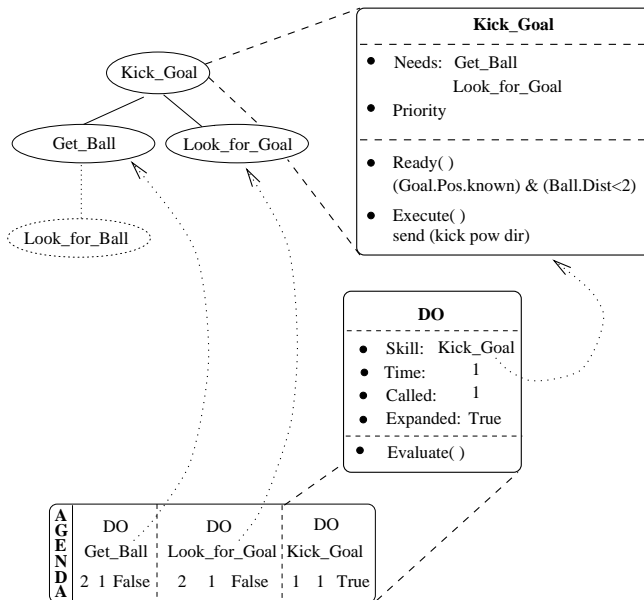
Kick_Goal

Get_Ball

Look_for_Goal

Look_for_Ball

**Kick_Goal**

- Needs: Get_Ball
  Look_for_Goal
- Priority

- Ready( )
  (Goal.Pos.known) & (Ball.Dist<2)
- Execute( )
  send (kick pow dir)

**DO**

- Skill: Kick_Goal
- Time: 1
- Called: 1
- Expanded: True

- Evaluate( )

AGENDA

| DO | DO | DO |
|---|---|---|
| Get_Ball | Look_for_Goal | Kick_Goal |
| 2 1 False | 2 1 False | 1 1 True |